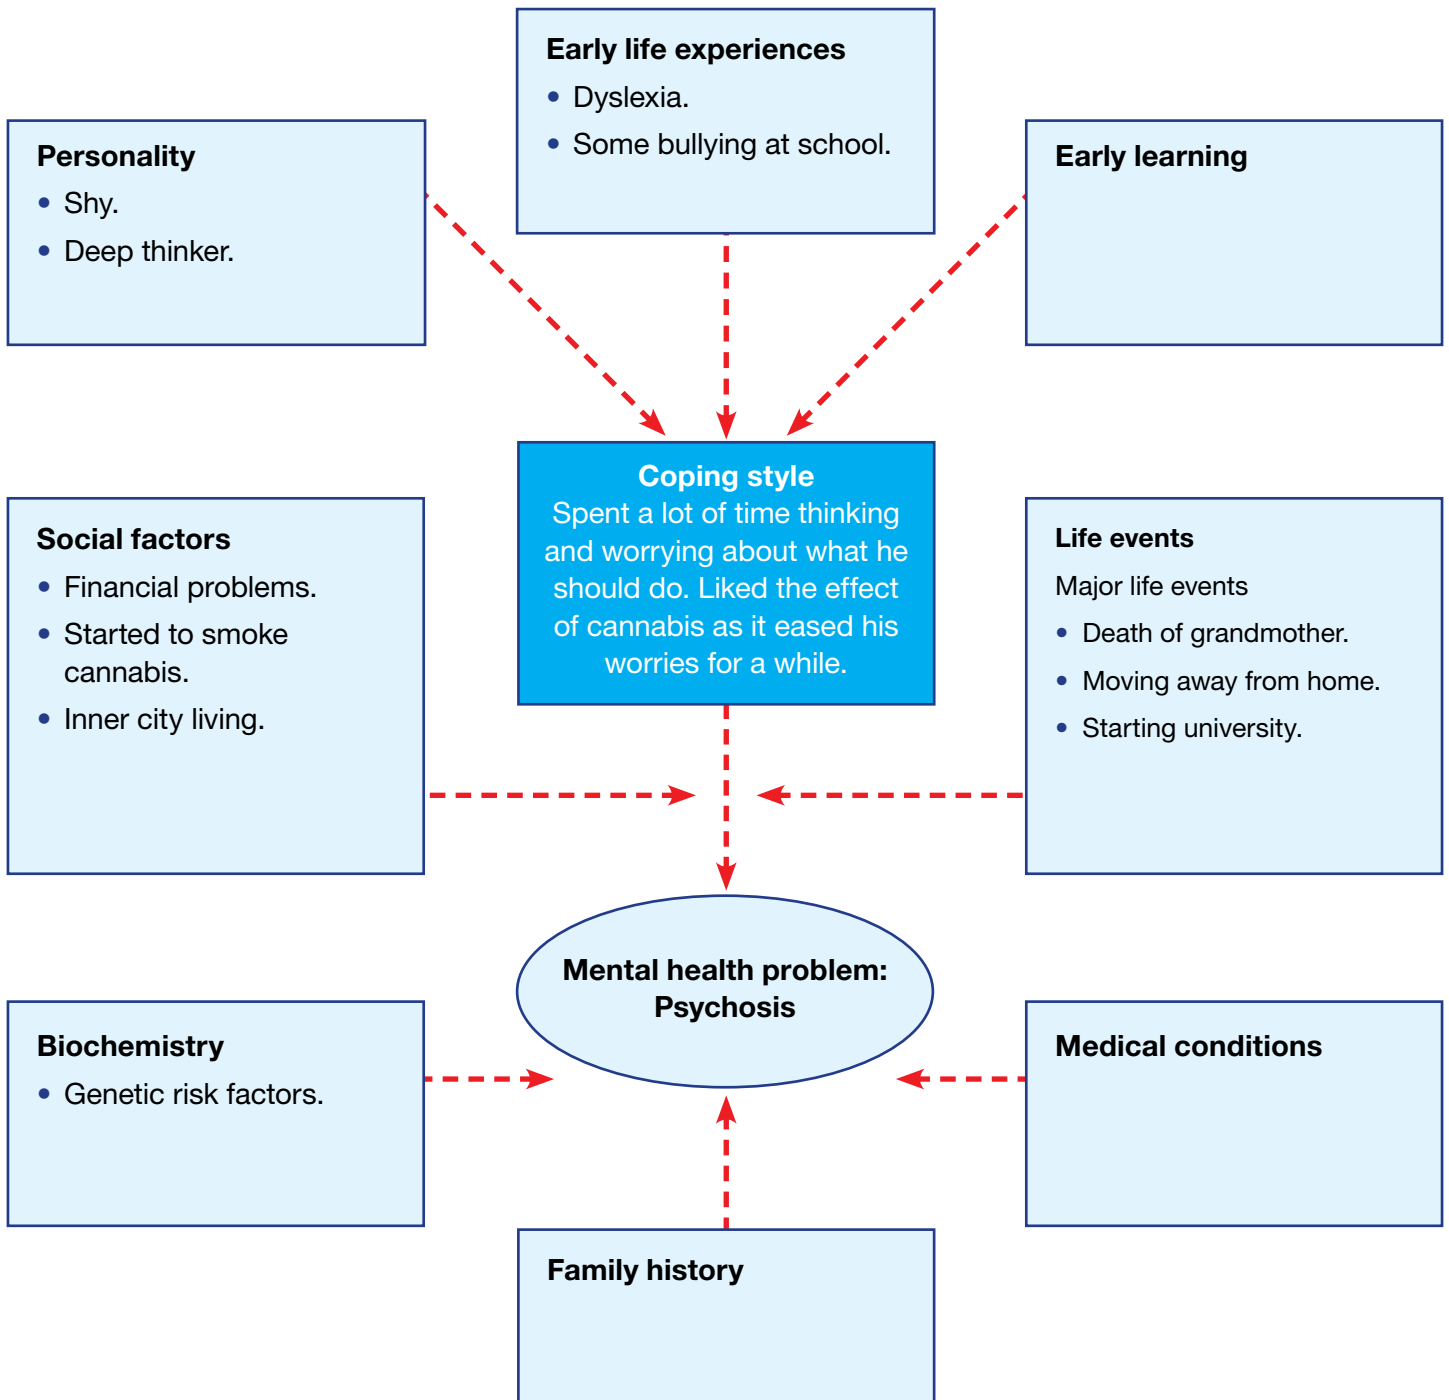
Early life experiences
• Dyslexia.
• Some bullying at school.

Personality
• Shy.
• Deep thinker.

Early learning

Coping style
Spent a lot of time thinking and worrying about what he should do. Liked the effect of cannabis as it eased his worries for a while.

Social factors
• Financial problems.
• Started to smoke cannabis.
• Inner city living.

Life events
Major life events
• Death of grandmother.
• Moving away from home.
• Starting university.

Mental health problem: Psychosis

Biochemistry
• Genetic risk factors.

Medical conditions

Family history